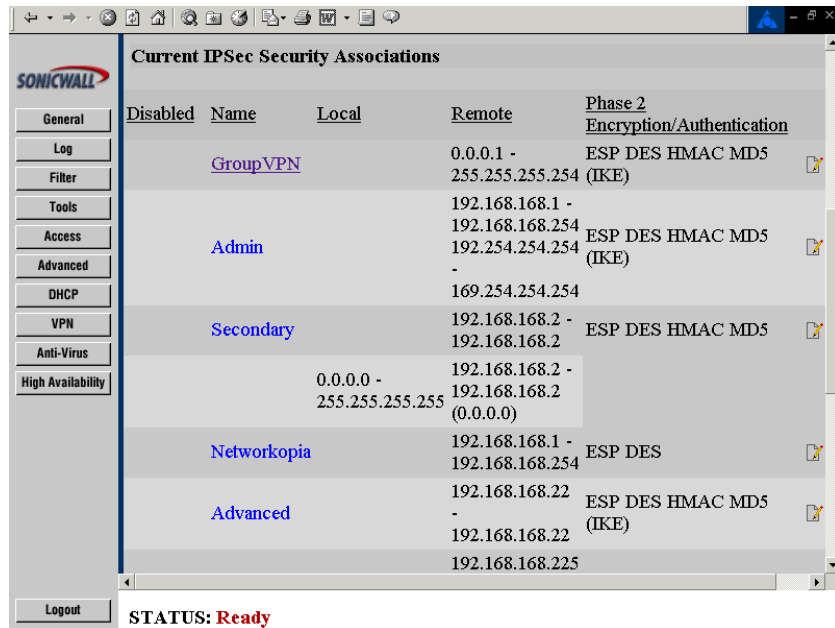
SONICWALL

General
Log
Filter
Tools
Access
Advanced
DHCP
VPN
Anti-Virus
High Availability

Current IPSec Security Associations

| Disabled | Name | Local | Remote | Phase 2 Encryption/Authentication |
|---|---|---|---|---|
| | GroupVPN | | 0.0.0.1 - 255.255.255.254 | ESP DES HMAC MD5 (IKE) |
| | Admin | | 192.168.168.1 - 192.168.168.254 192.254.254.254 - 169.254.254.254 | ESP DES HMAC MD5 (IKE) |
| | Secondary | | 192.168.168.2 - 192.168.168.2 | ESP DES HMAC MD5 |
| | | 0.0.0.0 - 255.255.255.255 | 192.168.168.2 - 192.168.168.2 (0.0.0.0) | |
| | Networkopia | | 192.168.168.1 - 192.168.168.254 | ESP DES |
| | Advanced | | 192.168.168.22 - 192.168.168.22 | ESP DES HMAC MD5 (IKE) |
| | | | 192.168.168.225 | |

Logout

STATUS: Ready